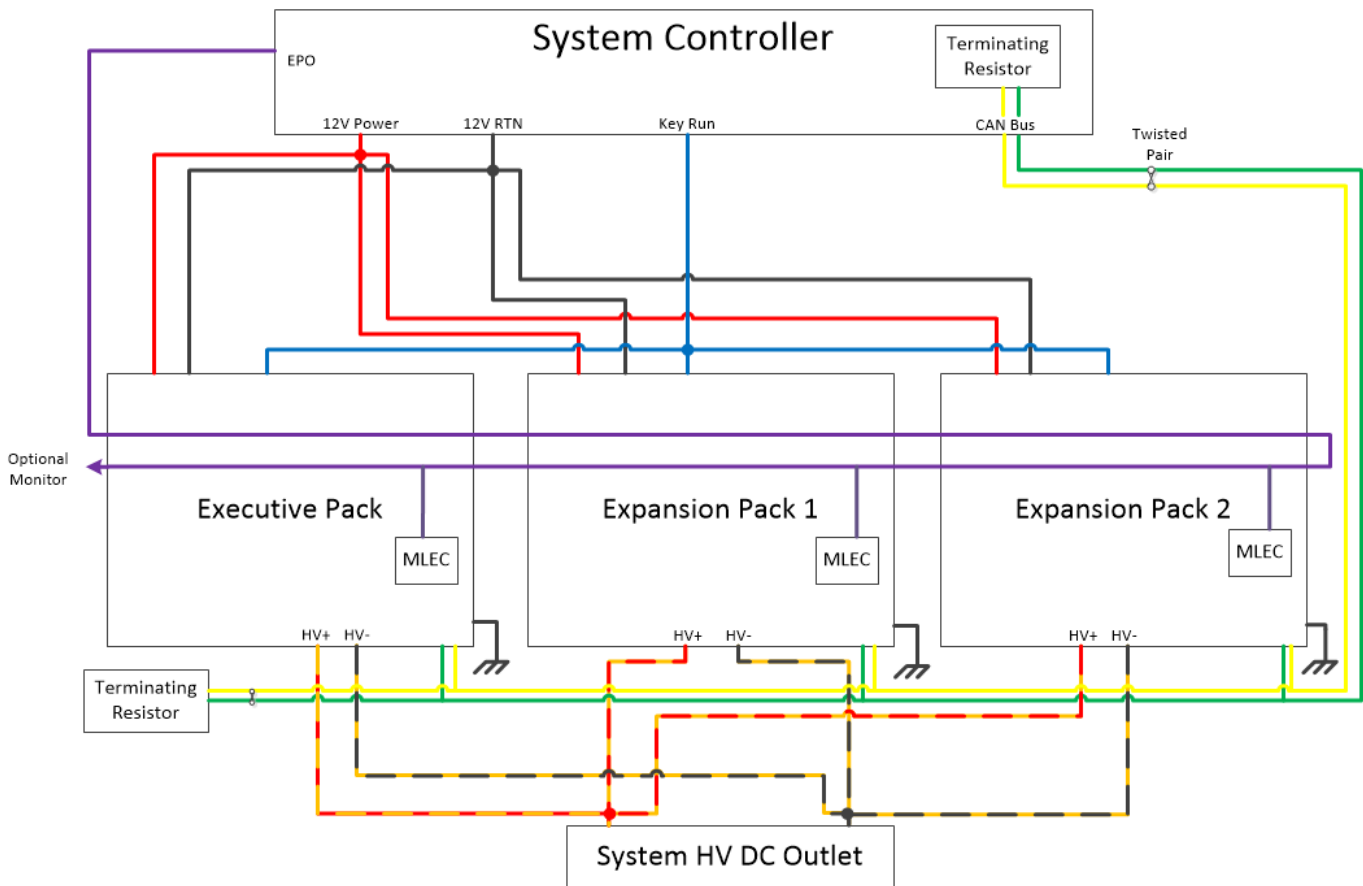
System Controller

Terminating Resistor

EPO

12V Power

12V RTN

Key Run

CAN Bus

Twisted Pair

Optional Monitor

Executive Pack

MLEC

HV+

HV-

Expansion Pack 1

MLEC

HV+

HV-

Expansion Pack 2

MLEC

HV+

HV-

Terminating Resistor

System HV DC Outlet